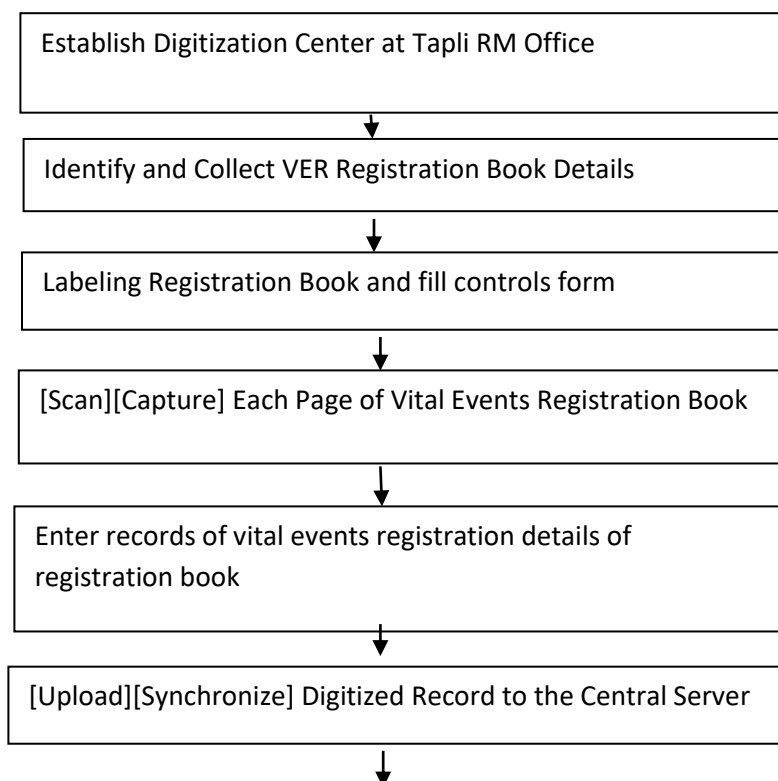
Establish Digitization Center at Tapli RM Office

Identify and Collect VER Registration Book Details

Labeling Registration Book and fill controls form

[Scan][Capture] Each Page of Vital Events Registration Book

Enter records of vital events registration details of registration book

[Upload][Synchronize] Digitized Record to the Central Server